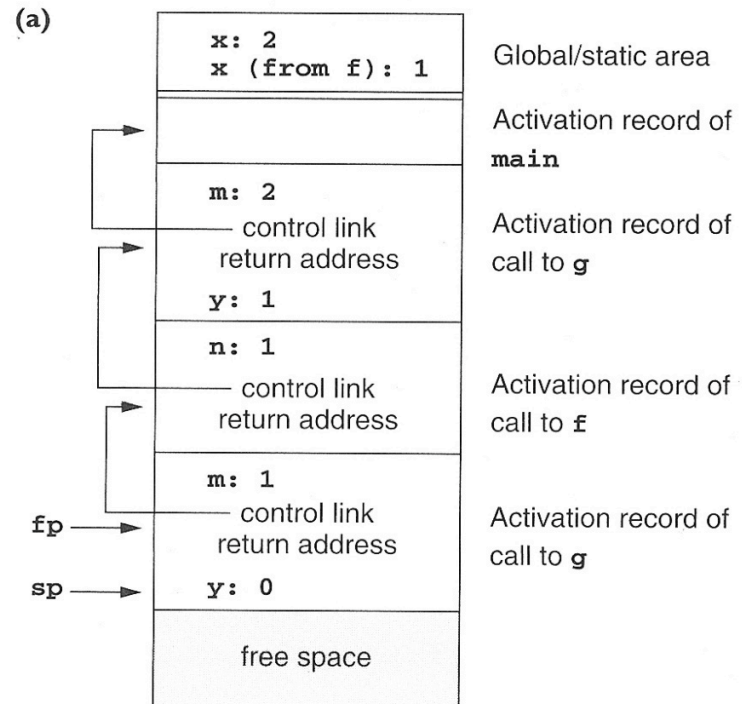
(a)

x: 2
x (from f): 1

Global/static area

Activation record of main

m: 2
control link
return address
y: 1

Activation record of call to g

n: 1
control link
return address

Activation record of call to f

m: 1
control link
return address
y: 0

fp
sp

Activation record of call to g

free space